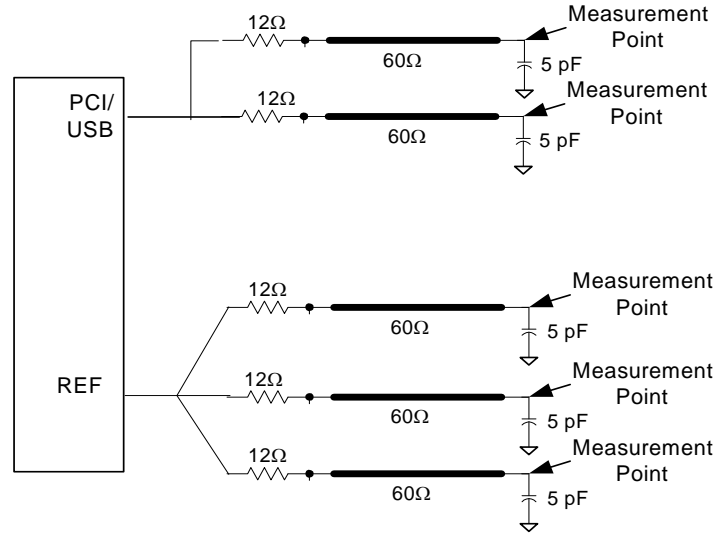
$12\Omega$

Measurement Point

$60\Omega$

5 pF

PCI/ USB

$12\Omega$

Measurement Point

$60\Omega$

5 pF

$12\Omega$

Measurement Point

$60\Omega$

5 pF

REF

$12\Omega$

Measurement Point

$60\Omega$

5 pF

$12\Omega$

Measurement Point

$60\Omega$

5 pF